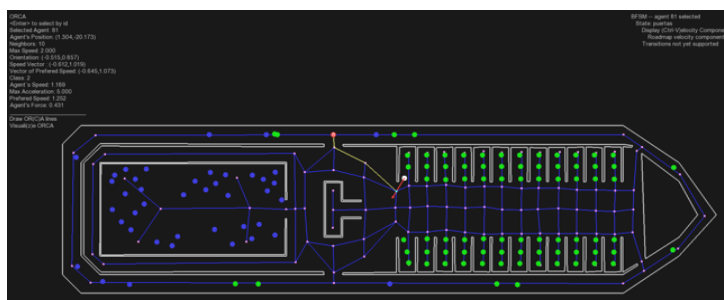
ORCA
<Enter> to select by id
Selected Agent: 81
Agent's Position: (1.304,-20.173)
Neighbors: 10
Max Speed: 2.000
Orientation: (-0.515,0.857)
Speed Vector: (-0.612,1.019)
Vector of Prefered Speed: (-0.645,1.073)
Class: 2
Agent's Speed: 1.189
Max Acceleration: 5.000
Prefered Speed: 1.252
Agent's Force: 0.451

Draw ORC(D)A lines
Visuali(z)e ORCA

BFSM -- agent 81 selected
State: puertas
Display (Ctrl-V)elocity Compone
Roadmap velocity compone
Transitions not yet supported